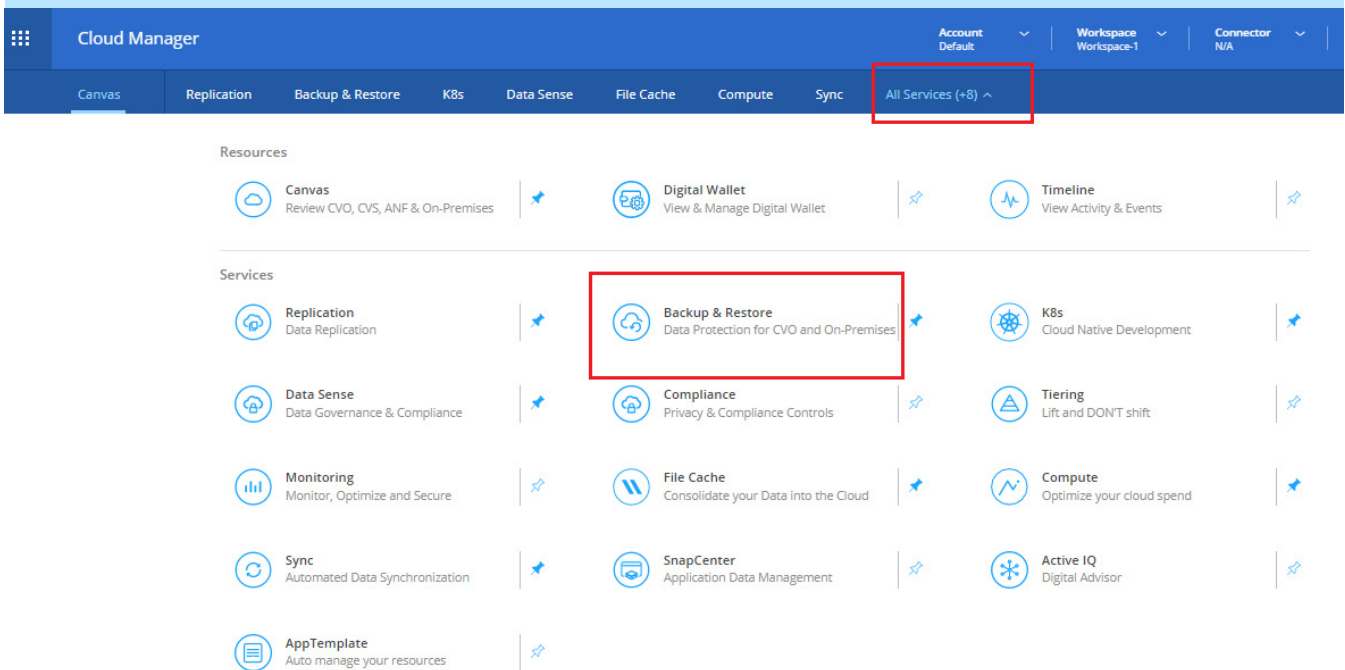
Cloud Manager

Account
Default

Workspace
Workspace-1

Connector
N/A

Canvas Replication Backup & Restore K8s Data Sense File Cache Compute Sync All Services (+8)

Resources

Canvas
Review CVO, CVS, ANF & On-Premises

Digital Wallet
View & Manage Digital Wallet

Timeline
View Activity & Events

Services

Replication
Data Replication

Backup & Restore
Data Protection for CVO and On-Premises

K8s
Cloud Native Development

Data Sense
Data Governance & Compliance

Compliance
Privacy & Compliance Controls

Tiering
Lift and DON'T shift

Monitoring
Monitor, Optimize and Secure

File Cache
Consolidate your Data into the Cloud

Compute
Optimize your cloud spend

Sync
Automated Data Synchronization

SnapCenter
Application Data Management

Active IQ
Digital Advisor

AppTemplate
Auto manage your resources